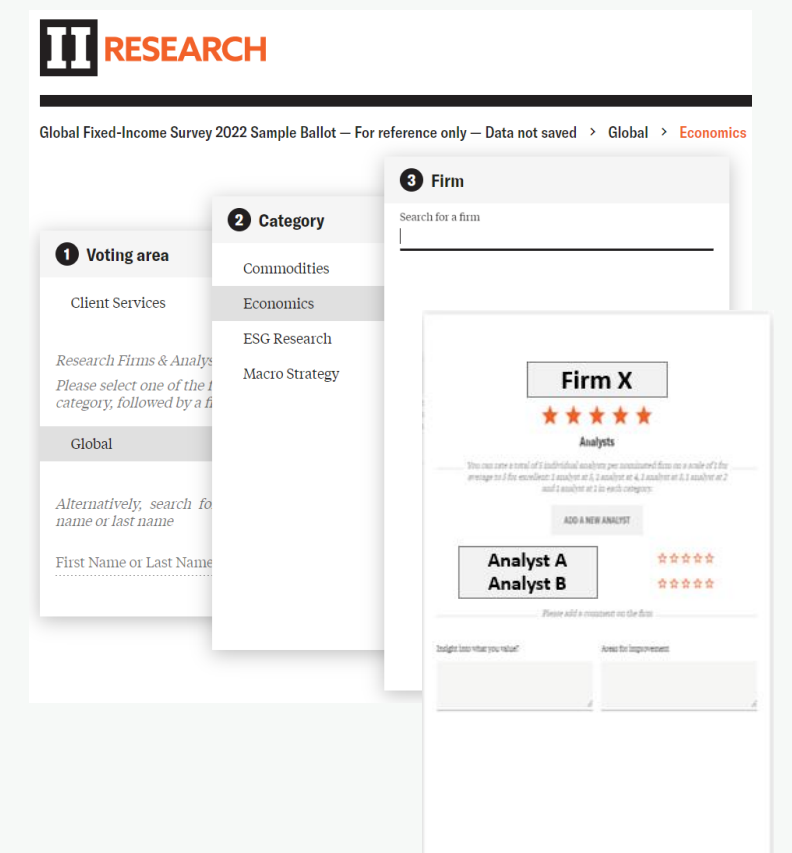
II RESEARCH

Global Fixed-Income Survey 2022 Sample Ballot — For reference only — Data not saved > Global > Economics

1 Voting area

Client Services

Research Firms & Analys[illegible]

Please select one of the f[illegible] category, followed by a fi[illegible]

Global

Alternatively, search fo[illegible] name or last name

First Name or Last Name

2 Category

Commodities

Economics

ESG Research

Macro Strategy

3 Firm

Search for a firm

Firm X

Analysts

You can rate a total of 5 individual analysts per nominated firm on a scale of 1 for average to 5 for excellent: 1 analyst at 5, 1 analyst at 4, 1 analyst at 3, 1 analyst at 2 and 1 analyst at 1 in each category.

ADD A NEW ANALYST

Analyst A
Analyst B

Please add a comment on the firm

Insight into what you value?

Areas for improvement